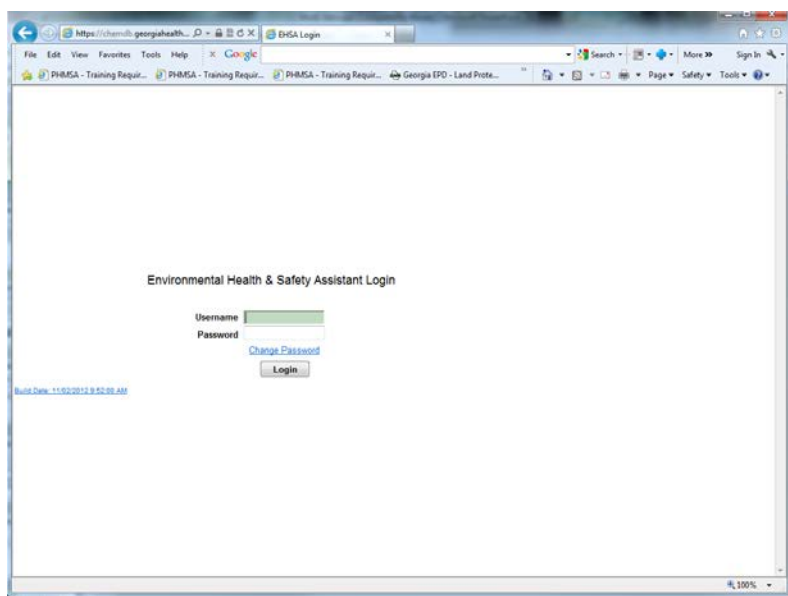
https://chemdb.georgiahealth... EHSA Login

File Edit View Favorites Tools Help × Google Search More » Sign In

PHMSA - Training Requir... PHMSA - Training Requir... PHMSA - Training Requir... Georgia EPD - Land Prote... Page ▾ Safety ▾ Tools ▾

Environmental Health & Safety Assistant Login

Username
Password
Change Password
Login

Build Date: 11/02/2012 9:52:08 AM

100%